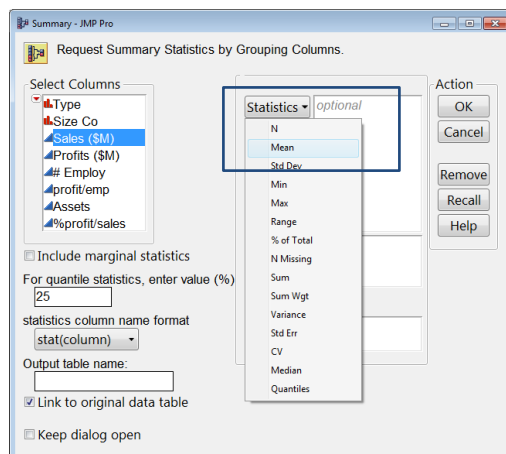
Summary - JMP Pro

Request Summary Statistics by Grouping Columns.

Select Columns
Type
Size Co
Sales ($M)
Profits ($M)
# Employ
profit/emp
Assets
%profit/sales

Include marginal statistics

For quantile statistics, enter value (%)
25

statistics column name format
stat(column)

Output table name:

Link to original data table

Keep dialog open

Statistics
optional

N
Mean
Std Dev
Min
Max
Range
% of Total
N Missing
Sum
Sum Wgt
Variance
Std Err
CV
Median
Quantiles

Action
OK
Cancel
Remove
Recall
Help